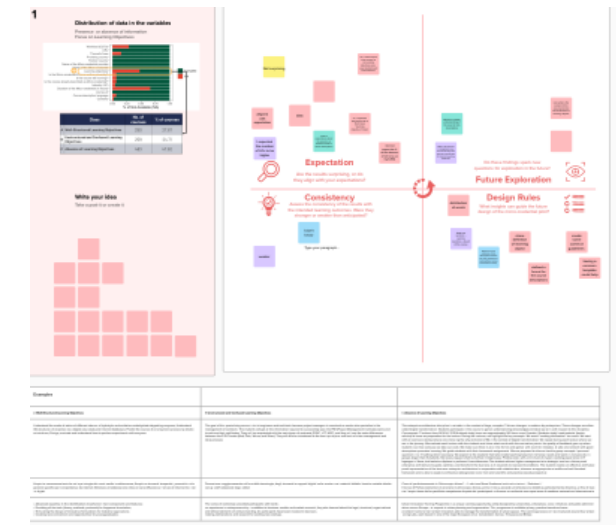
1

Distribution of data in the variables

Presence or absence of information
Focus on Learning Objectives

| Class | No. of courses | % of courses |
|---|---|---|
| Well-Structured Learning Objectives | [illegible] | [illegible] |
| Implicit or Embedded Well-Structured Learning Objectives | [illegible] | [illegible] |
| Absence of Learning Objectives | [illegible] | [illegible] |

Write your idea
Take a post-it or create it

Expectation
Are the results surprising, or do they align with your expectations?

Future Exploration
Do these findings open new questions for exploration in the future?

Consistency
Assess the consistency of the results with the intended learning outcomes. Were they divergent or aligned than anticipated?

Design Rules
What insights can guide the future design of the more successful plan?

Type your paragraph...

Examples

1. Well-Structured Learning Objectives

2. Implicit and Embedded Learning Objectives

3. Absence of Learning Objectives

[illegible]